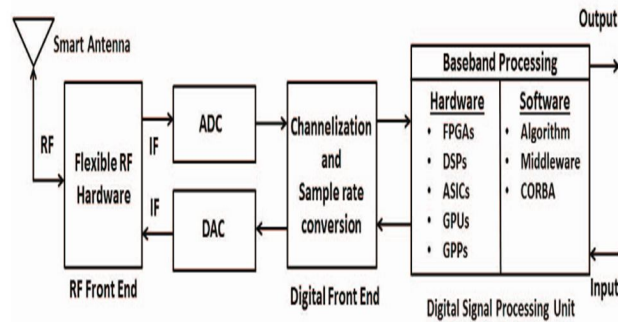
Smart Antenna

RF

Flexible RF Hardware

IF

IF

ADC

DAC

RF Front End

Channelization and Sample rate conversion

Digital Front End

Output

Baseband Processing

Hardware
- FPGAs
- DSPs
- ASICs
- GPUs
- GPPs

Software
- Algorithm
- Middleware
- CORBA

Input

Digital Signal Processing Unit